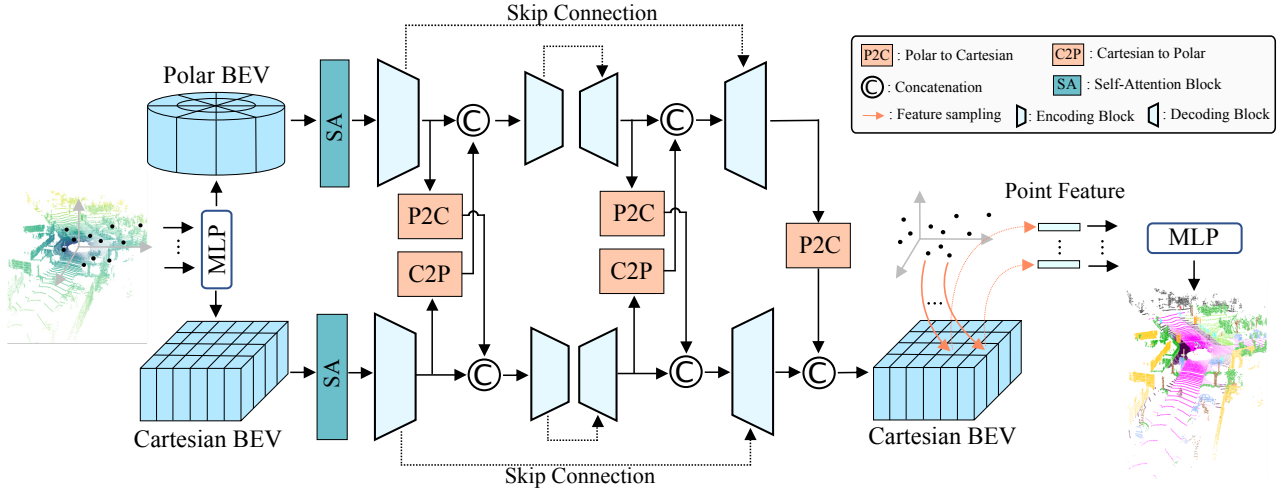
Skip Connection

P2C : Polar to Cartesian
C2P : Cartesian to Polar
C : Concatenation
SA : Self-Attention Block
: Feature sampling
: Encoding Block
: Decoding Block

Polar BEV

SA

C

C

P2C

C2P

P2C

C2P

P2C

Point Feature

MLP

MLP

...

...

...

SA

C

C

C

Cartesian BEV

Cartesian BEV

Skip Connection